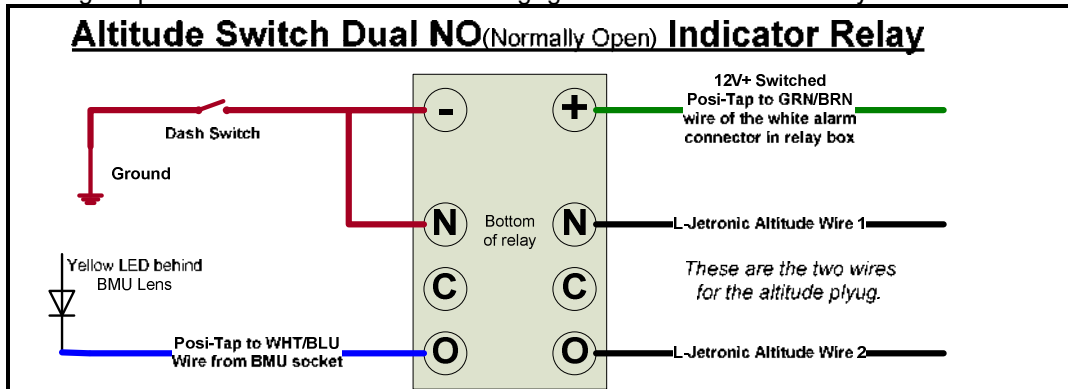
Altitude Switch Dual NO(Normally Open) Indicator Relay

Dash Switch

Ground

-

+

12V+ Switched
Posi-Tap to GRN/BRN
wire of the white alarm
connector in relay box

N

Bottom
of relay

N

L-Jetronic Altitude Wire 1

Yellow LED behind
BMU Lens

C

C

These are the two wires
for the altitude plyug.

Posi-Tap to WHT/BLU
Wire from BMU socket

O

O

L-Jetronic Altitude Wire 2